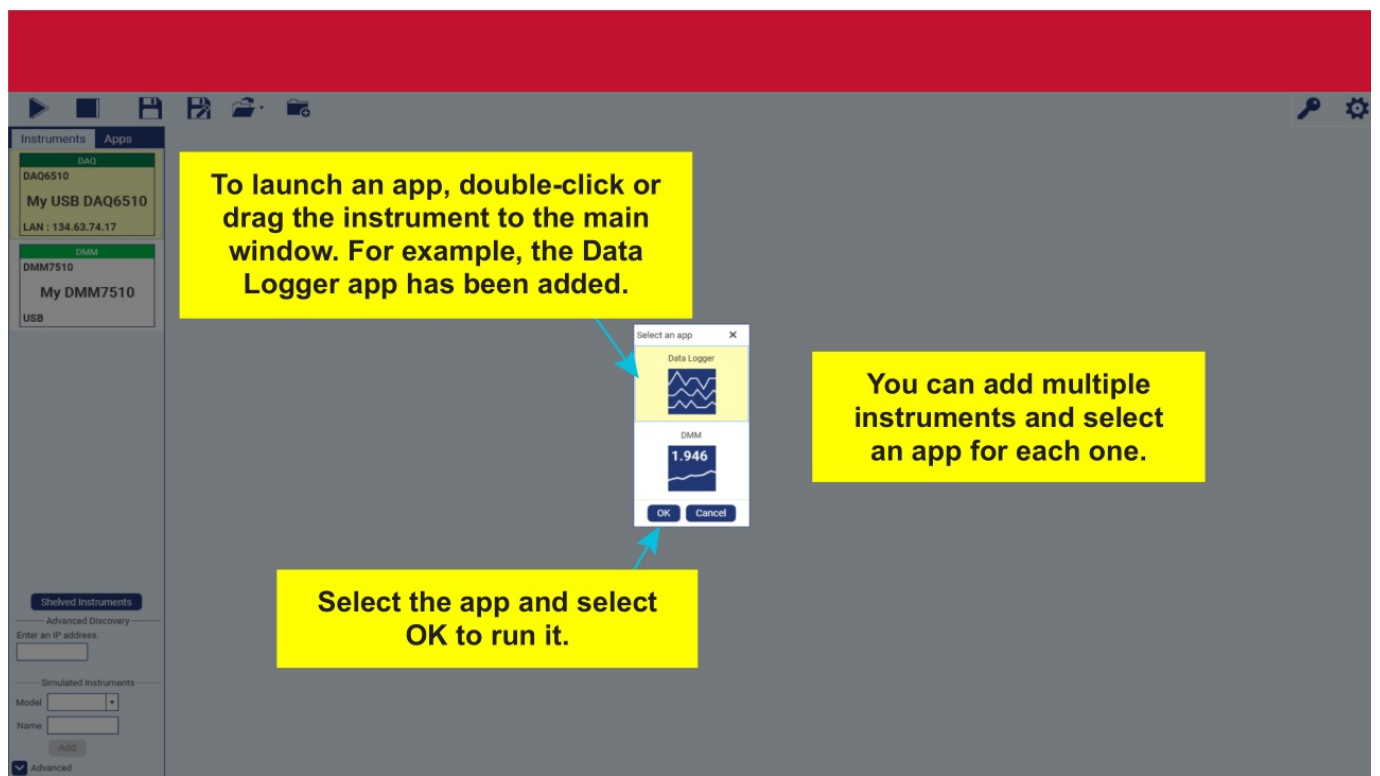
Instruments Apps

DAQ
DAQ6510
My USB DAQ6510
LAN : 134.63.74.17

DMM
DMM7510
My DMM7510
USB

To launch an app, double-click or drag the instrument to the main window. For example, the Data Logger app has been added.

Select an app ✕
Data Logger
DMM
1.946
OK Cancel

You can add multiple instruments and select an app for each one.

Select the app and select OK to run it.

Shelved Instruments
Advanced Discovery
Enter an IP address.
Simulated Instruments
Model
Name
Add
Advanced